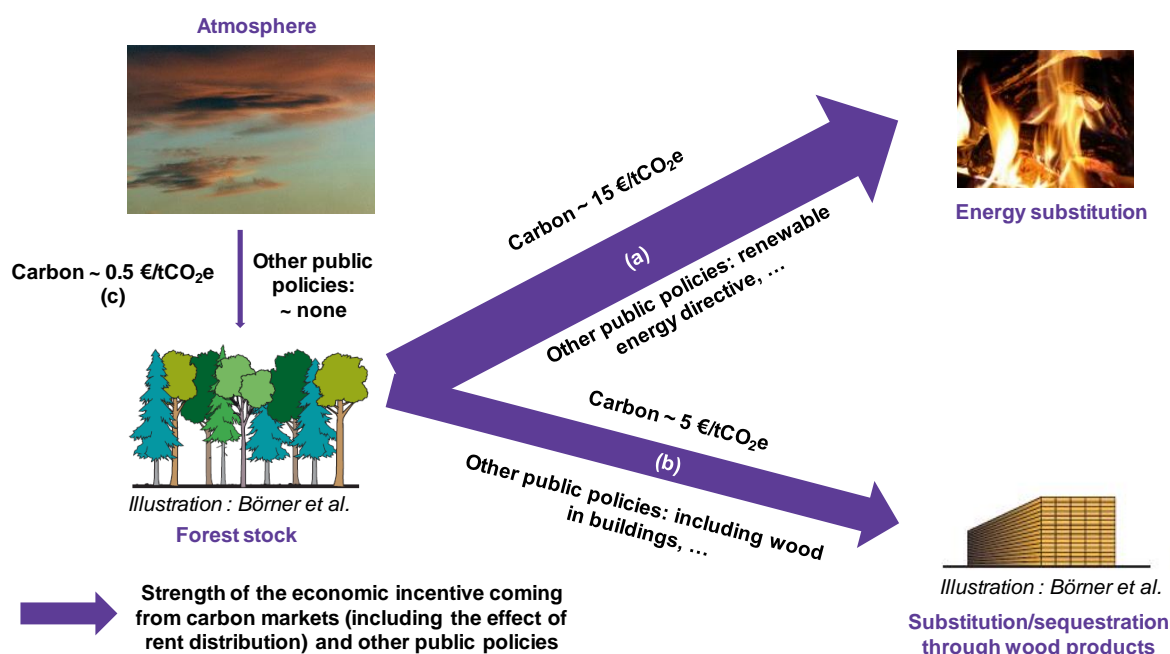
Atmosphere

Carbon ~ 0.5 €/tCO$_2$e
(c)

Other public policies:
~ none

Illustration : Börner et al.
Forest stock

Carbon ~ 15 €/tCO$_2$e
(a)
Other public policies: renewable energy directive, …

Energy substitution

Carbon ~ 5 €/tCO$_2$e
(b)
Other public policies: including wood in buildings, …

Illustration : Börner et al.
Substitution/sequestration through wood products

Strength of the economic incentive coming from carbon markets (including the effect of rent distribution) and other public policies